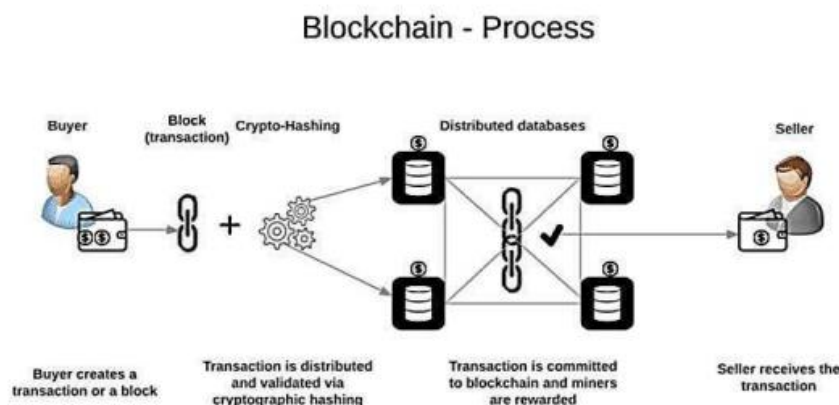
Blockchain - Process

Buyer

Block (transaction)

Crypto-Hashing

Distributed databases

Seller

+

Buyer creates a transaction or a block

Transaction is distributed and validated via cryptographic hashing

Transaction is committed to blockchain and miners are rewarded

Seller receives the transaction